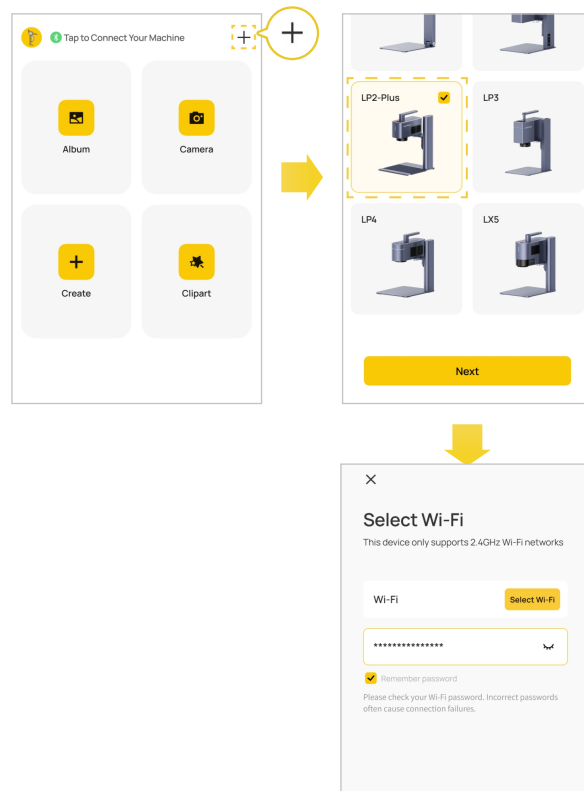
Tap to Connect Your Machine

+

Album

Camera

Create

Clipart

LP2-Plus

LP3

LP4

LX5

Next

×

Select Wi-Fi

This device only supports 2.4GHz Wi-Fi networks

Wi-Fi

Select Wi-Fi

***************

Remember password

Please check your Wi-Fi password. Incorrect passwords often cause connection failures.